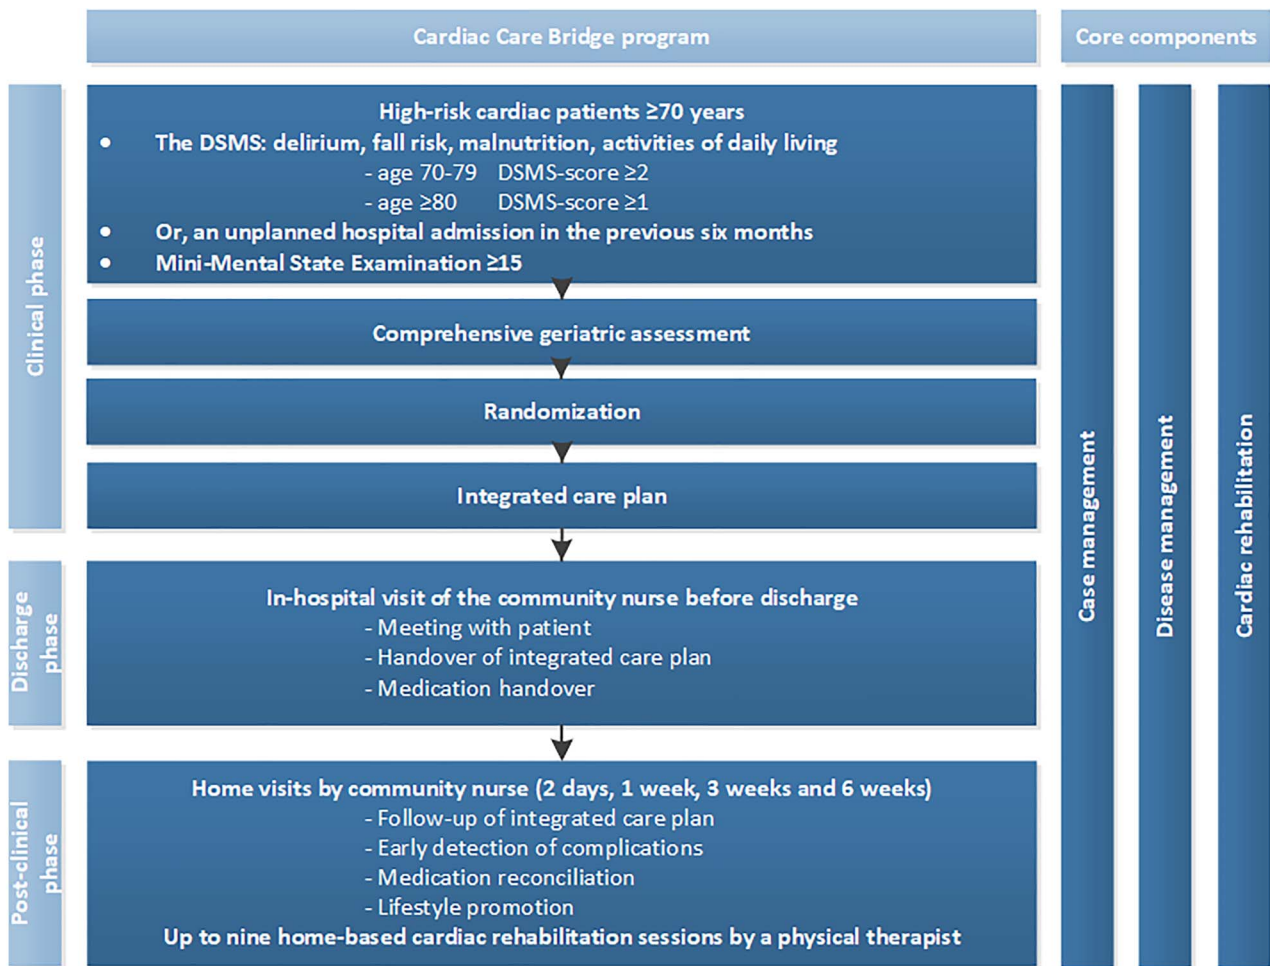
Cardiac Care Bridge program

Core components

Clinical phase

High-risk cardiac patients ≥70 years
- The DSMS: delirium, fall risk, malnutrition, activities of daily living
- age 70-79 DSMS-score ≥2
- age ≥80 DSMS-score ≥1
- Or, an unplanned hospital admission in the previous six months
- Mini-Mental State Examination ≥15

Comprehensive geriatric assessment

Randomization

Integrated care plan

Discharge phase

In-hospital visit of the community nurse before discharge
- Meeting with patient
- Handover of integrated care plan
- Medication handover

Post-clinical phase

Home visits by community nurse (2 days, 1 week, 3 weeks and 6 weeks)
- Follow-up of integrated care plan
- Early detection of complications
- Medication reconciliation
- Lifestyle promotion
Up to nine home-based cardiac rehabilitation sessions by a physical therapist

Case management

Disease management

Cardiac rehabilitation